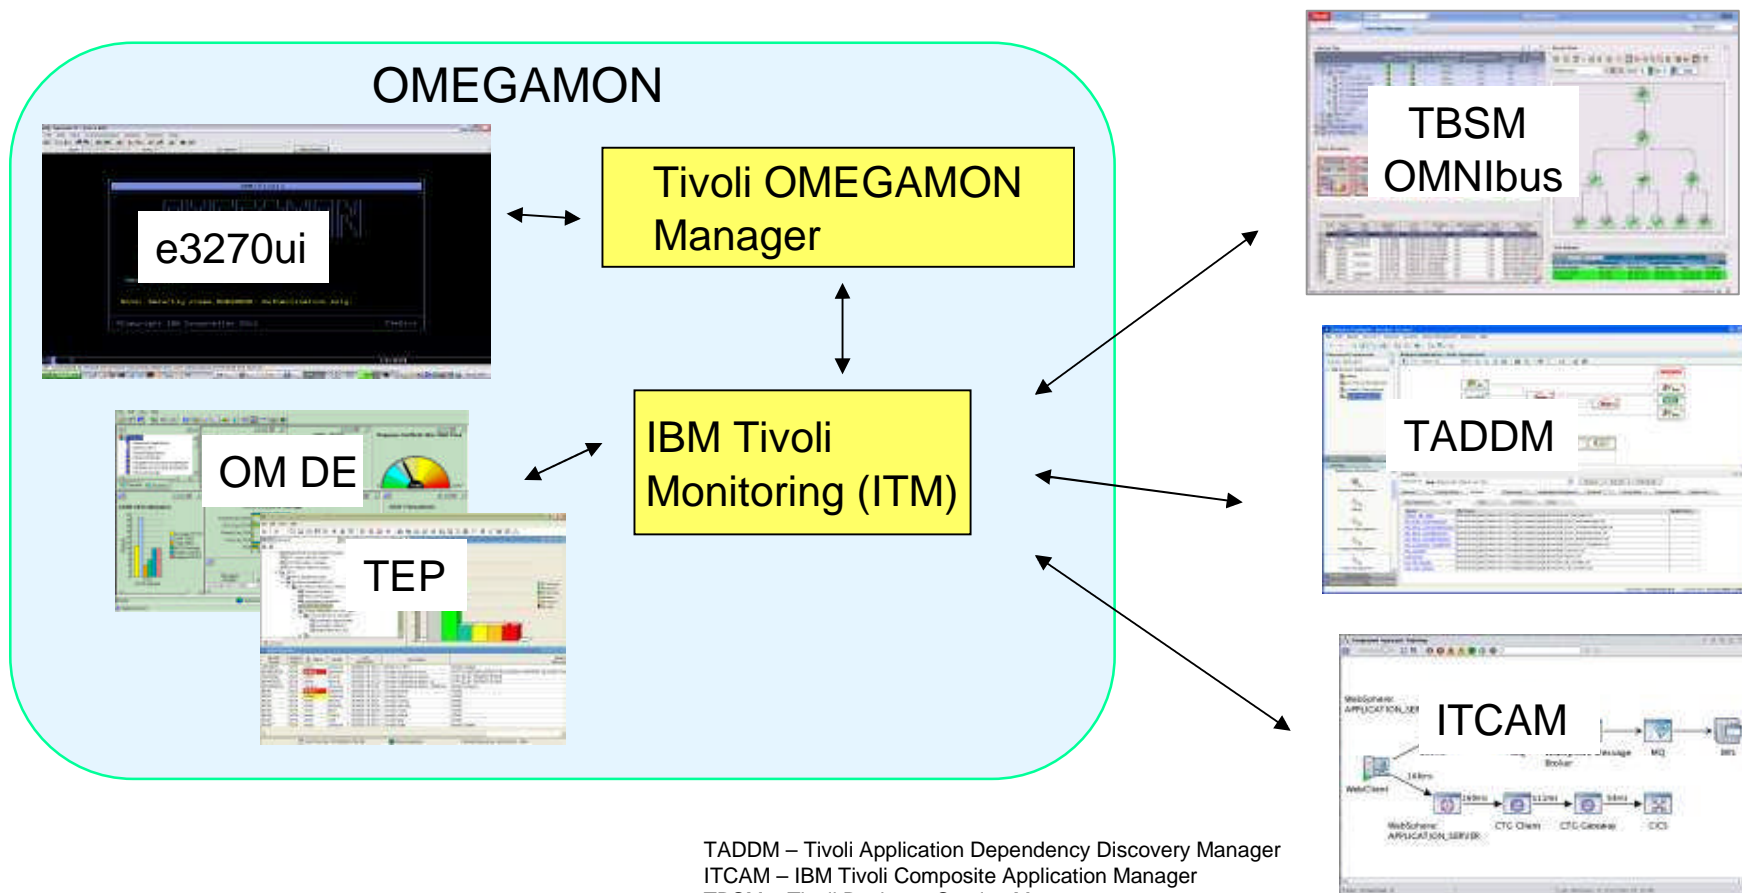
OMEGAMON

e3270ui

Tivoli OMEGAMON Manager

OM DE

TEP

IBM Tivoli Monitoring (ITM)

TBSM
OMNIbus

TADDM

ITCAM

WebSphere APPLICATION_SER

WebClient

MQ

WebSphere APPLICATION_SERVER

CTG Client

CTG Gateway

CICS

TADDM – Tivoli Application Dependency Discovery Manager
ITCAM – IBM Tivoli Composite Application Manager
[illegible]